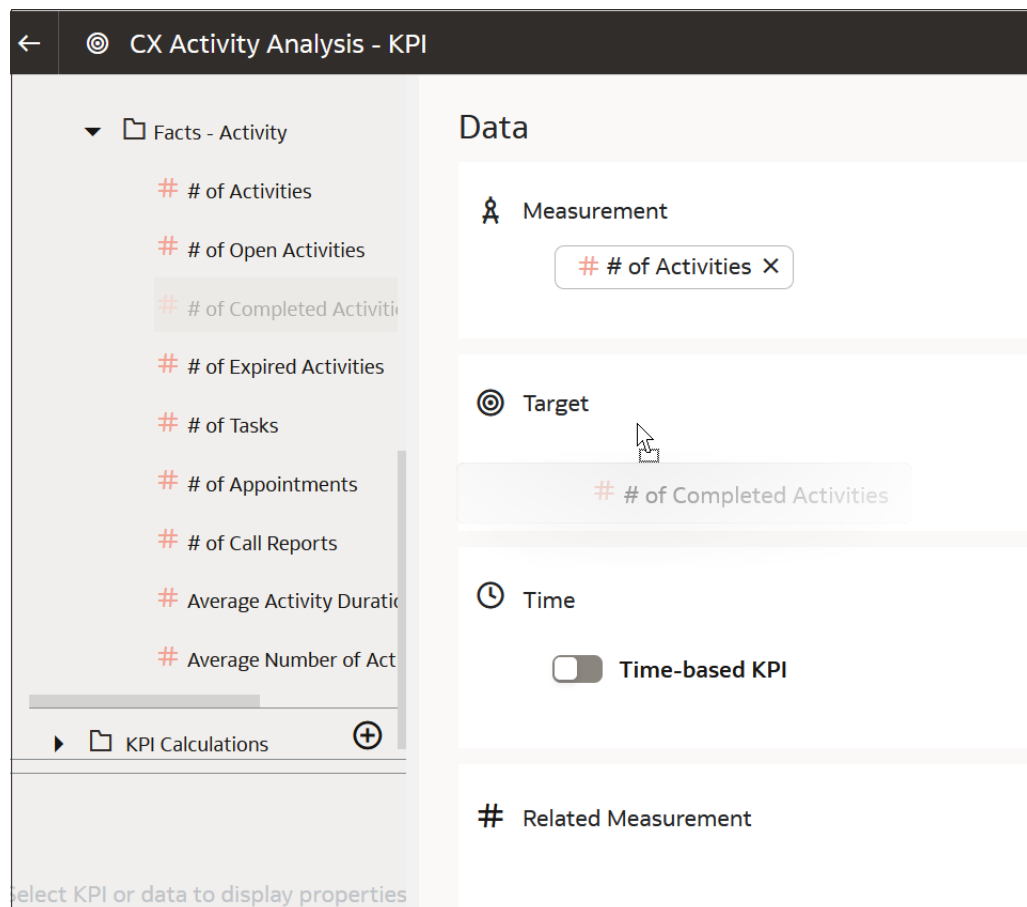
CX Activity Analysis - KPI

Facts - Activity

# of Activities

# of Open Activities

# of Completed Activiti

# of Expired Activities

# of Tasks

# of Appointments

# of Call Reports

Average Activity Duratic

Average Number of Act

KPI Calculations

Select KPI or data to display properties

Data

Measurement

# of Activities ×

Target

# of Completed Activities

Time

Time-based KPI

Related Measurement